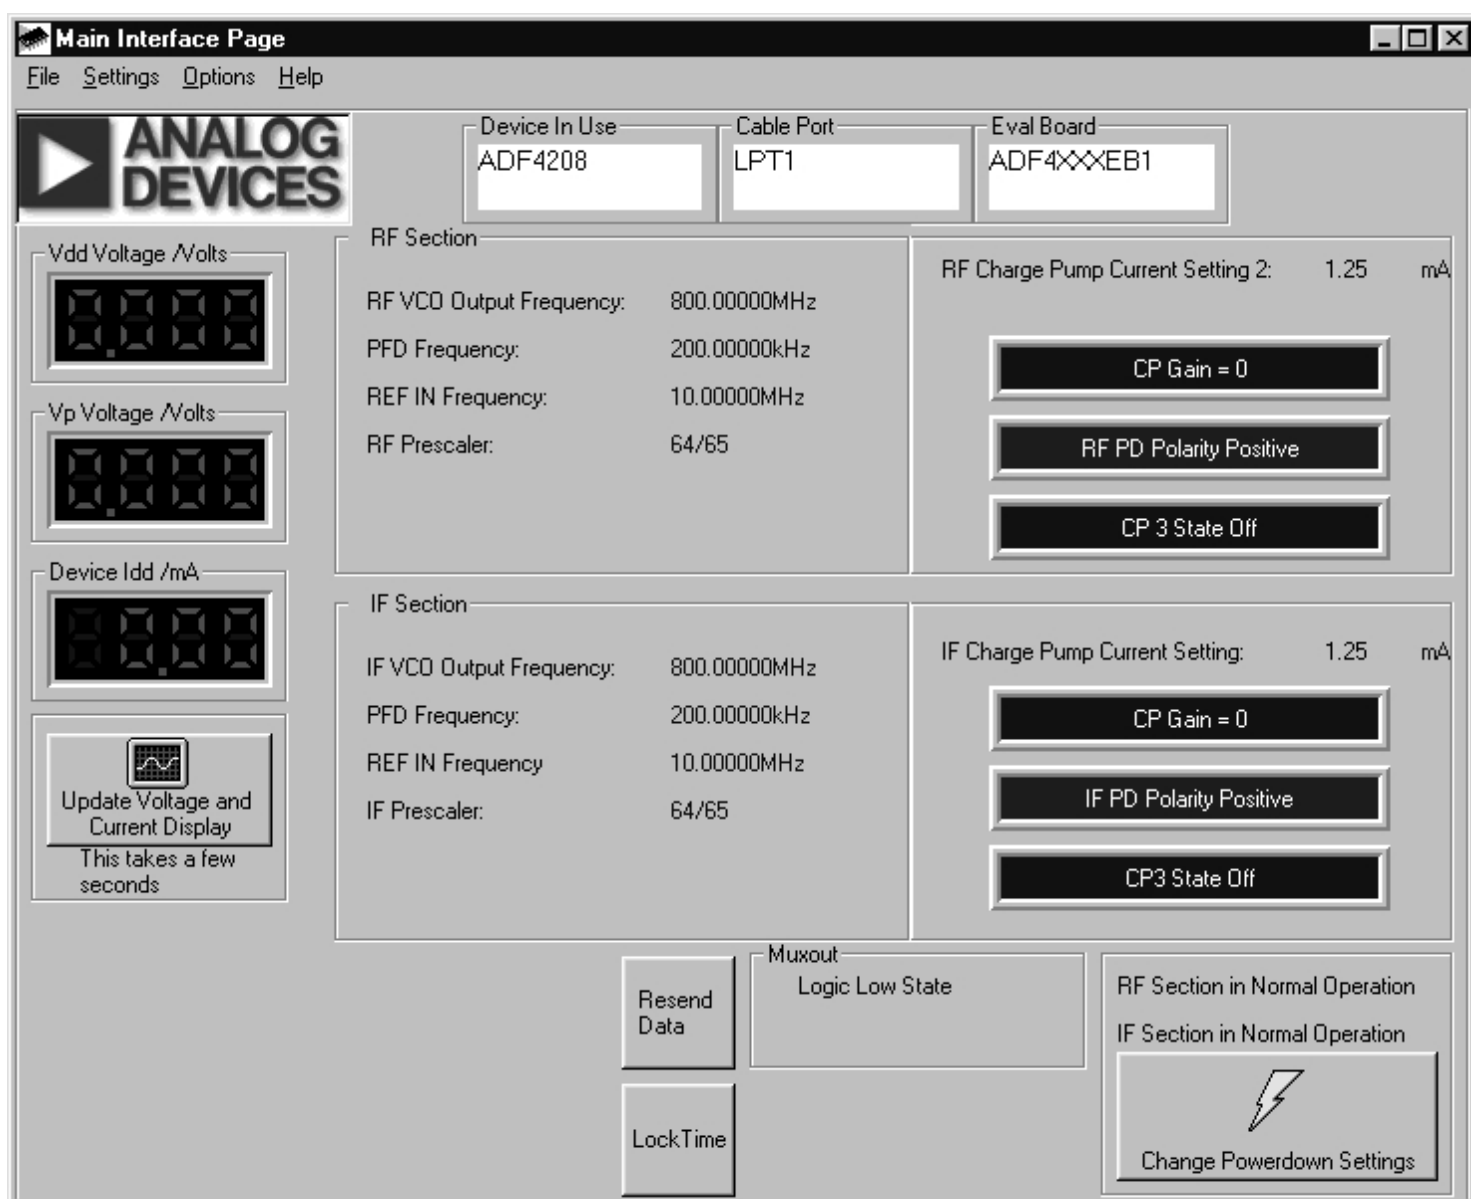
Main Interface Page

File Settings Options Help

ANALOG DEVICES

Device In Use
ADF4208

Cable Port
LPT1

Eval Board
ADF4XXXEB1

Vdd Voltage /Volts

Vp Voltage /Volts

Device Idd /mA

Update Voltage and Current Display
This takes a few seconds

RF Section

RF VCO Output Frequency: 800.00000MHz
PFD Frequency: 200.00000kHz
REF IN Frequency: 10.00000MHz
RF Prescaler: 64/65

RF Charge Pump Current Setting 2: 1.25 mA

CP Gain = 0

RF PD Polarity Positive

CP 3 State Off

IF Section

IF VCO Output Frequency: 800.00000MHz
PFD Frequency: 200.00000kHz
REF IN Frequency 10.00000MHz
IF Prescaler: 64/65

IF Charge Pump Current Setting: 1.25 mA

CP Gain = 0

IF PD Polarity Positive

CP3 State Off

Resend Data

LockTime

Muxout
Logic Low State

RF Section in Normal Operation
IF Section in Normal Operation

Change Powerdown Settings